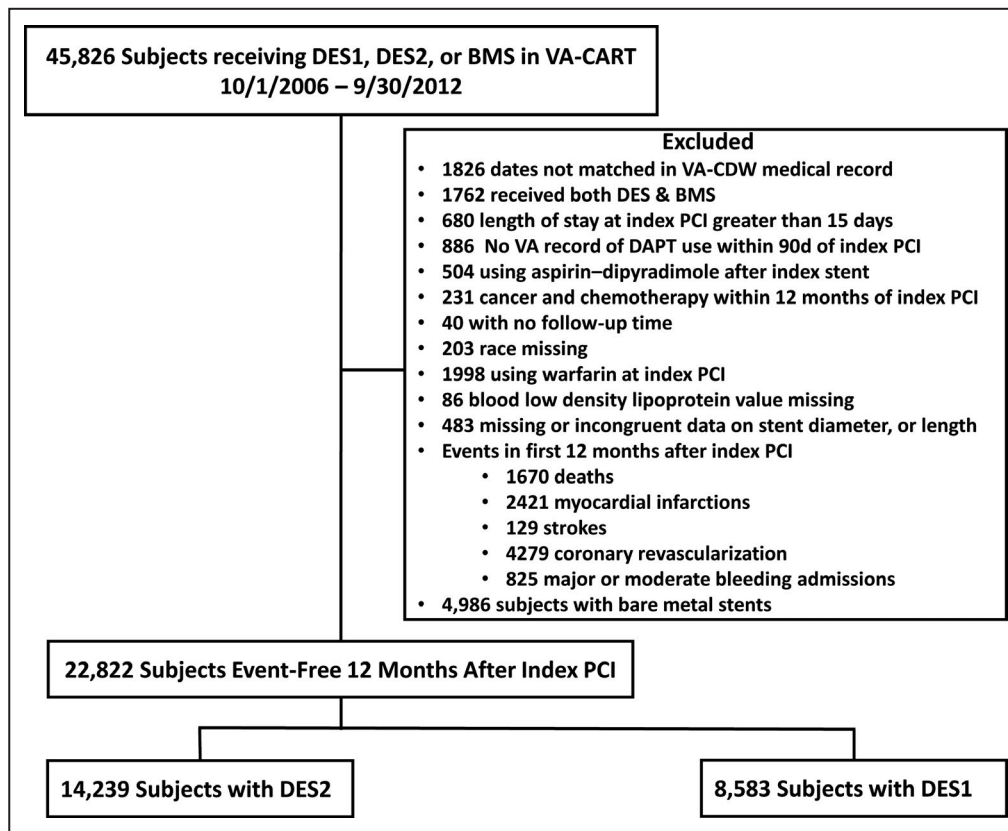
45,826 Subjects receiving DES1, DES2, or BMS in VA-CART
10/1/2006 – 9/30/2012

Excluded
• 1826 dates not matched in VA-CDW medical record
• 1762 received both DES & BMS
• 680 length of stay at index PCI greater than 15 days
• 886 No VA record of DAPT use within 90d of index PCI
• 504 using aspirin–dipyradimole after index stent
• 231 cancer and chemotherapy within 12 months of index PCI
• 40 with no follow-up time
• 203 race missing
• 1998 using warfarin at index PCI
• 86 blood low density lipoprotein value missing
• 483 missing or incongruent data on stent diameter, or length
• Events in first 12 months after index PCI
  • 1670 deaths
  • 2421 myocardial infarctions
  • 129 strokes
  • 4279 coronary revascularization
  • 825 major or moderate bleeding admissions
• 4,986 subjects with bare metal stents

22,822 Subjects Event-Free 12 Months After Index PCI

14,239 Subjects with DES2

8,583 Subjects with DES1